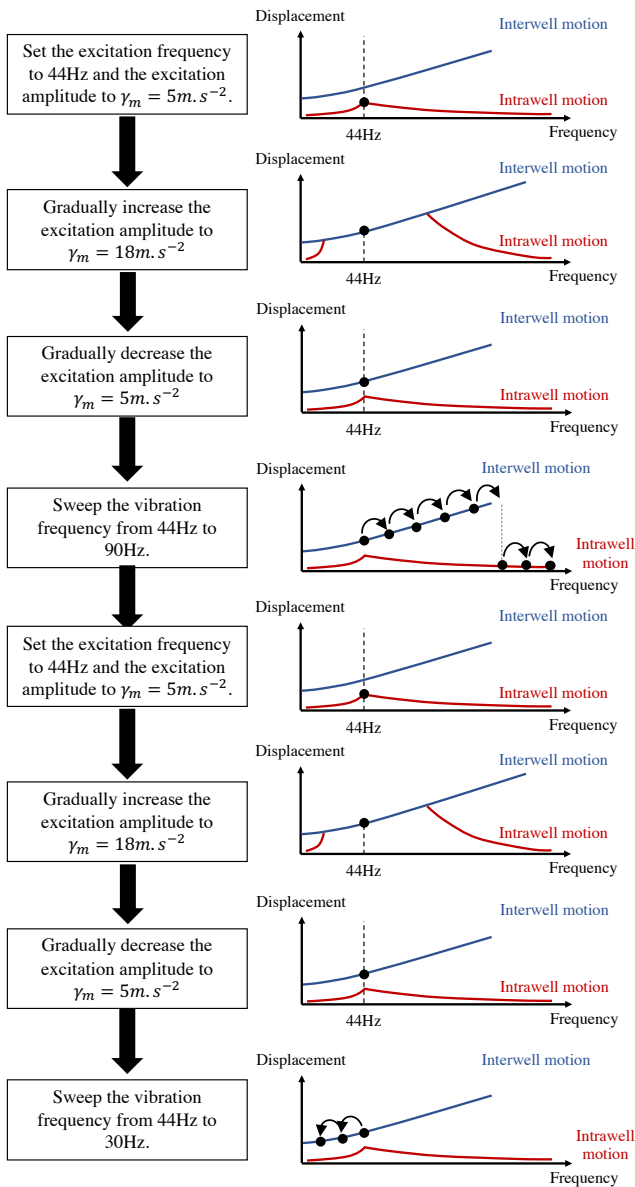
Set the excitation frequency to 44Hz and the excitation amplitude to $\gamma_m = 5m.s^{-2}$.

Displacement
Interwell motion
Intrawell motion
44Hz
Frequency

Gradually increase the excitation amplitude to $\gamma_m = 18m.s^{-2}$

Displacement
Interwell motion
Intrawell motion
44Hz
Frequency

Gradually decrease the excitation amplitude to $\gamma_m = 5m.s^{-2}$

Displacement
Interwell motion
Intrawell motion
44Hz
Frequency

Sweep the vibration frequency from 44Hz to 90Hz.

Displacement
Interwell motion
Intrawell motion
Frequency

Set the excitation frequency to 44Hz and the excitation amplitude to $\gamma_m = 5m.s^{-2}$.

Displacement
Interwell motion
Intrawell motion
44Hz
Frequency

Gradually increase the excitation amplitude to $\gamma_m = 18m.s^{-2}$

Displacement
Interwell motion
Intrawell motion
44Hz
Frequency

Gradually decrease the excitation amplitude to $\gamma_m = 5m.s^{-2}$

Displacement
Interwell motion
Intrawell motion
44Hz
Frequency

Sweep the vibration frequency from 44Hz to 30Hz.

Displacement
Interwell motion
Intrawell motion
Frequency